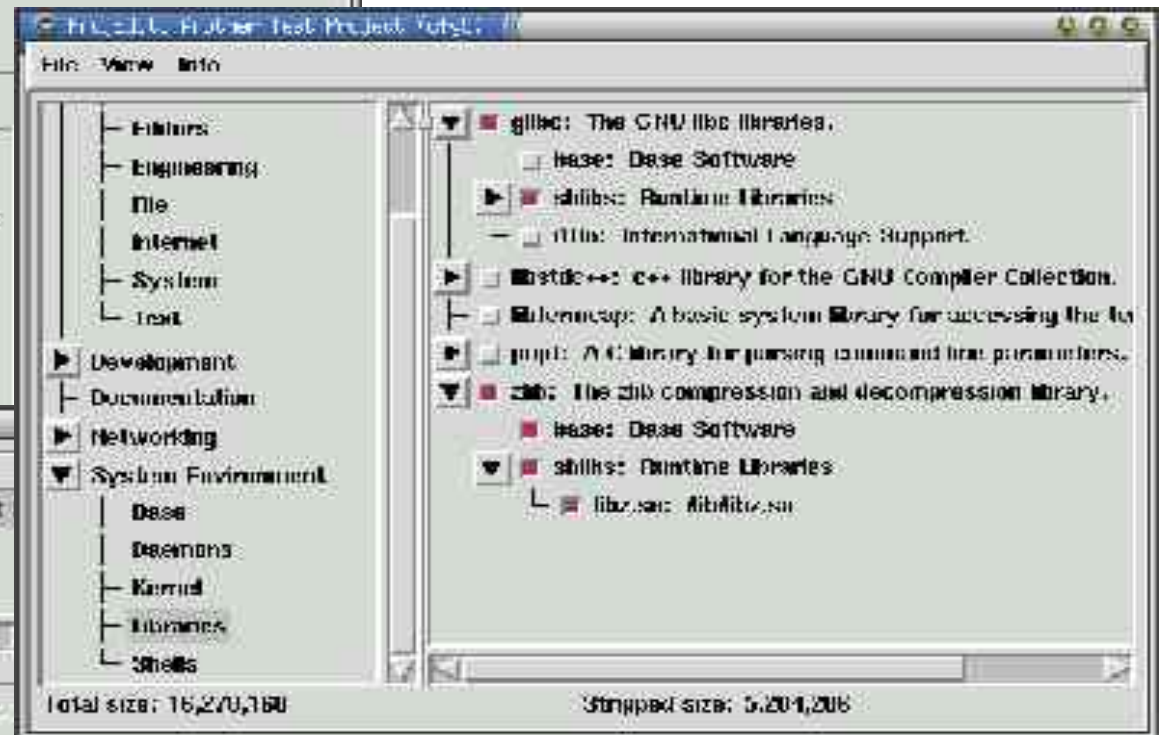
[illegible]

File View Info

Editors
Engineering
File
Internet
System
Text
Development
Documentation
Networking
System Environment
Base
Daemons
Kernel
Libraries
Shells

glibc: The GNU libc libraries.
base: Base Software
shlibs: Runtime Libraries
i18n: International Language Support
libstdc++: c++ library for the GNU Compiler Collection.
libtermcap: A basic system library for accessing the te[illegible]
popt: A C library for parsing command line parameters.
zlib: The zlib compression and decompression library.
base: Base Software
shlibs: Runtime Libraries
libz.so: /lib/libz.so

Total size: 16,270,160
Stripped size: 5,204,206